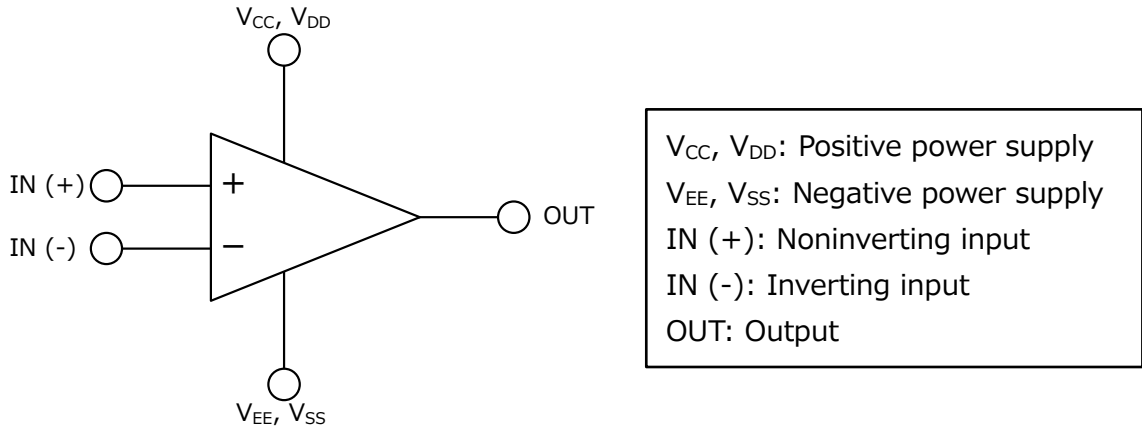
$V_{CC}$, $V_{DD}$

IN (+)

IN (-)

+

−

OUT

$V_{EE}$, $V_{SS}$

$V_{CC}$, $V_{DD}$: Positive power supply
$V_{EE}$, $V_{SS}$: Negative power supply
IN (+): Noninverting input
IN (-): Inverting input
OUT: Output